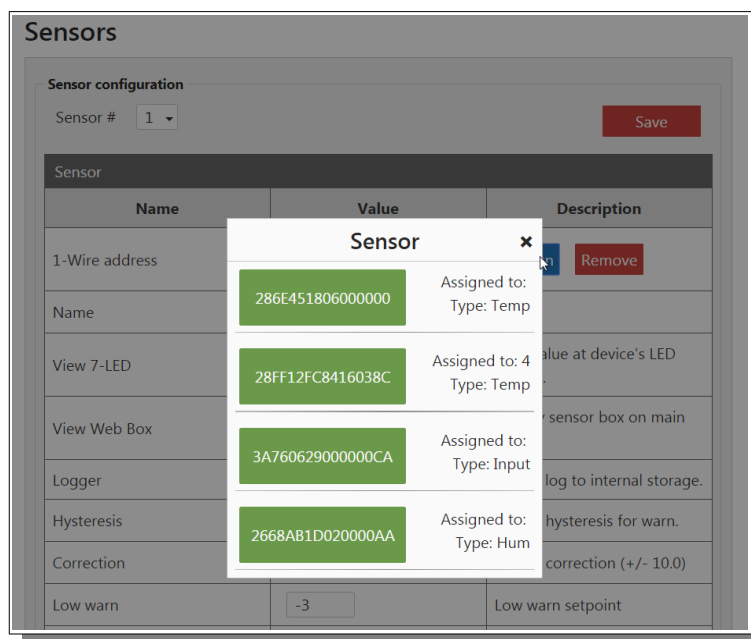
Sensors

Sensor configuration

Sensor # 1

Save

Sensor

| Name | Value | Description |
|---|---|---|
| 1-Wire address | | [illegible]n Remove |
| Name | | |
| View 7-LED | | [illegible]alue at device's LED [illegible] |
| View Web Box | | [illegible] sensor box on main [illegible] |
| Logger | | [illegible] log to internal storage. |
| Hysteresis | | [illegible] hysteresis for warn. |
| Correction | | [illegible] correction (+/- 10.0) |
| Low warn | -3 | Low warn setpoint |

Sensor ×

286E451806000000
Assigned to:
Type: Temp

28FF12FC8416038C
Assigned to: 4
Type: Temp

3A760629000000CA
Assigned to:
Type: Input

2668AB1D020000AA
Assigned to:
Type: Hum